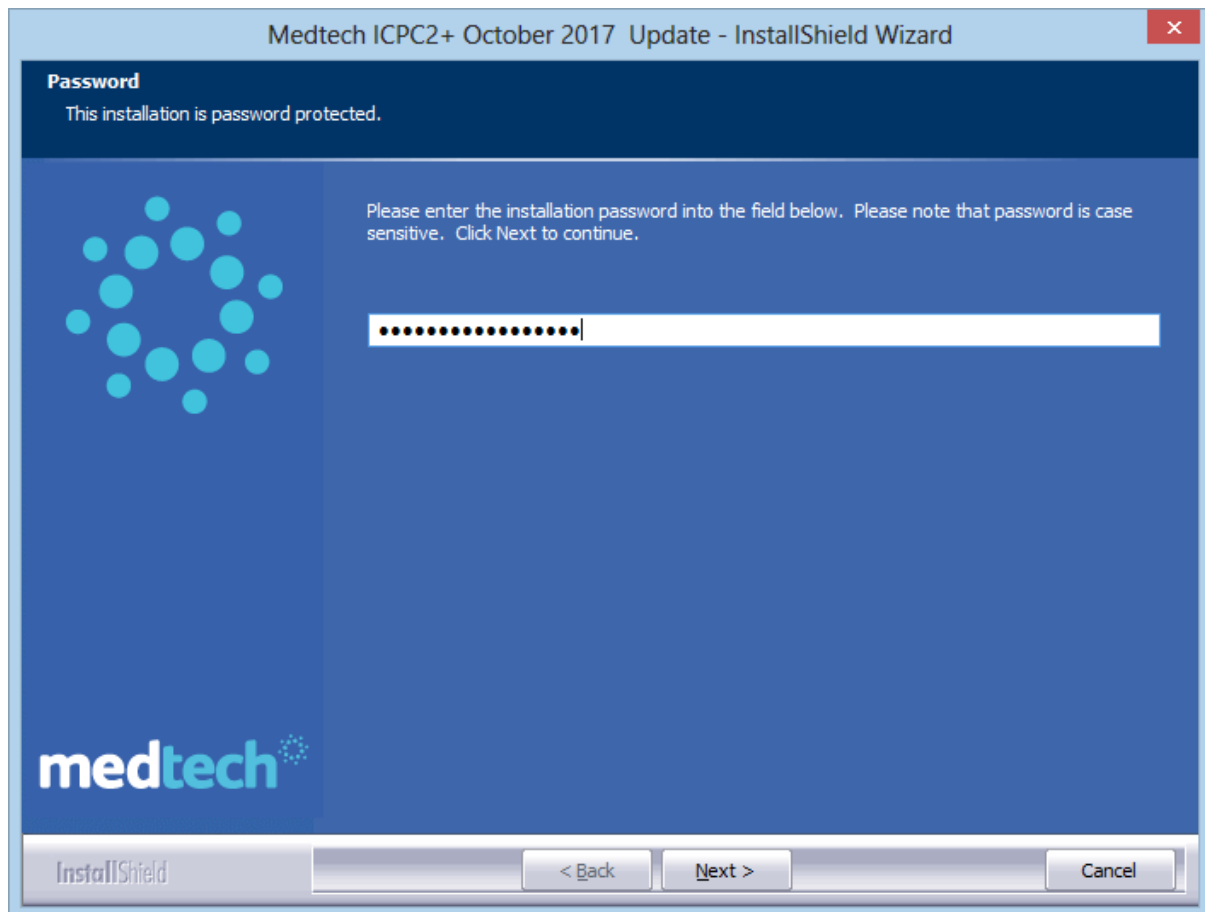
Medtech ICPC2+ October 2017 Update - InstallShield Wizard

Password
This installation is password protected.

Please enter the installation password into the field below. Please note that password is case sensitive. Click Next to continue.

•••••••••••••••••

medtech

InstallShield

< Back

Next >

Cancel